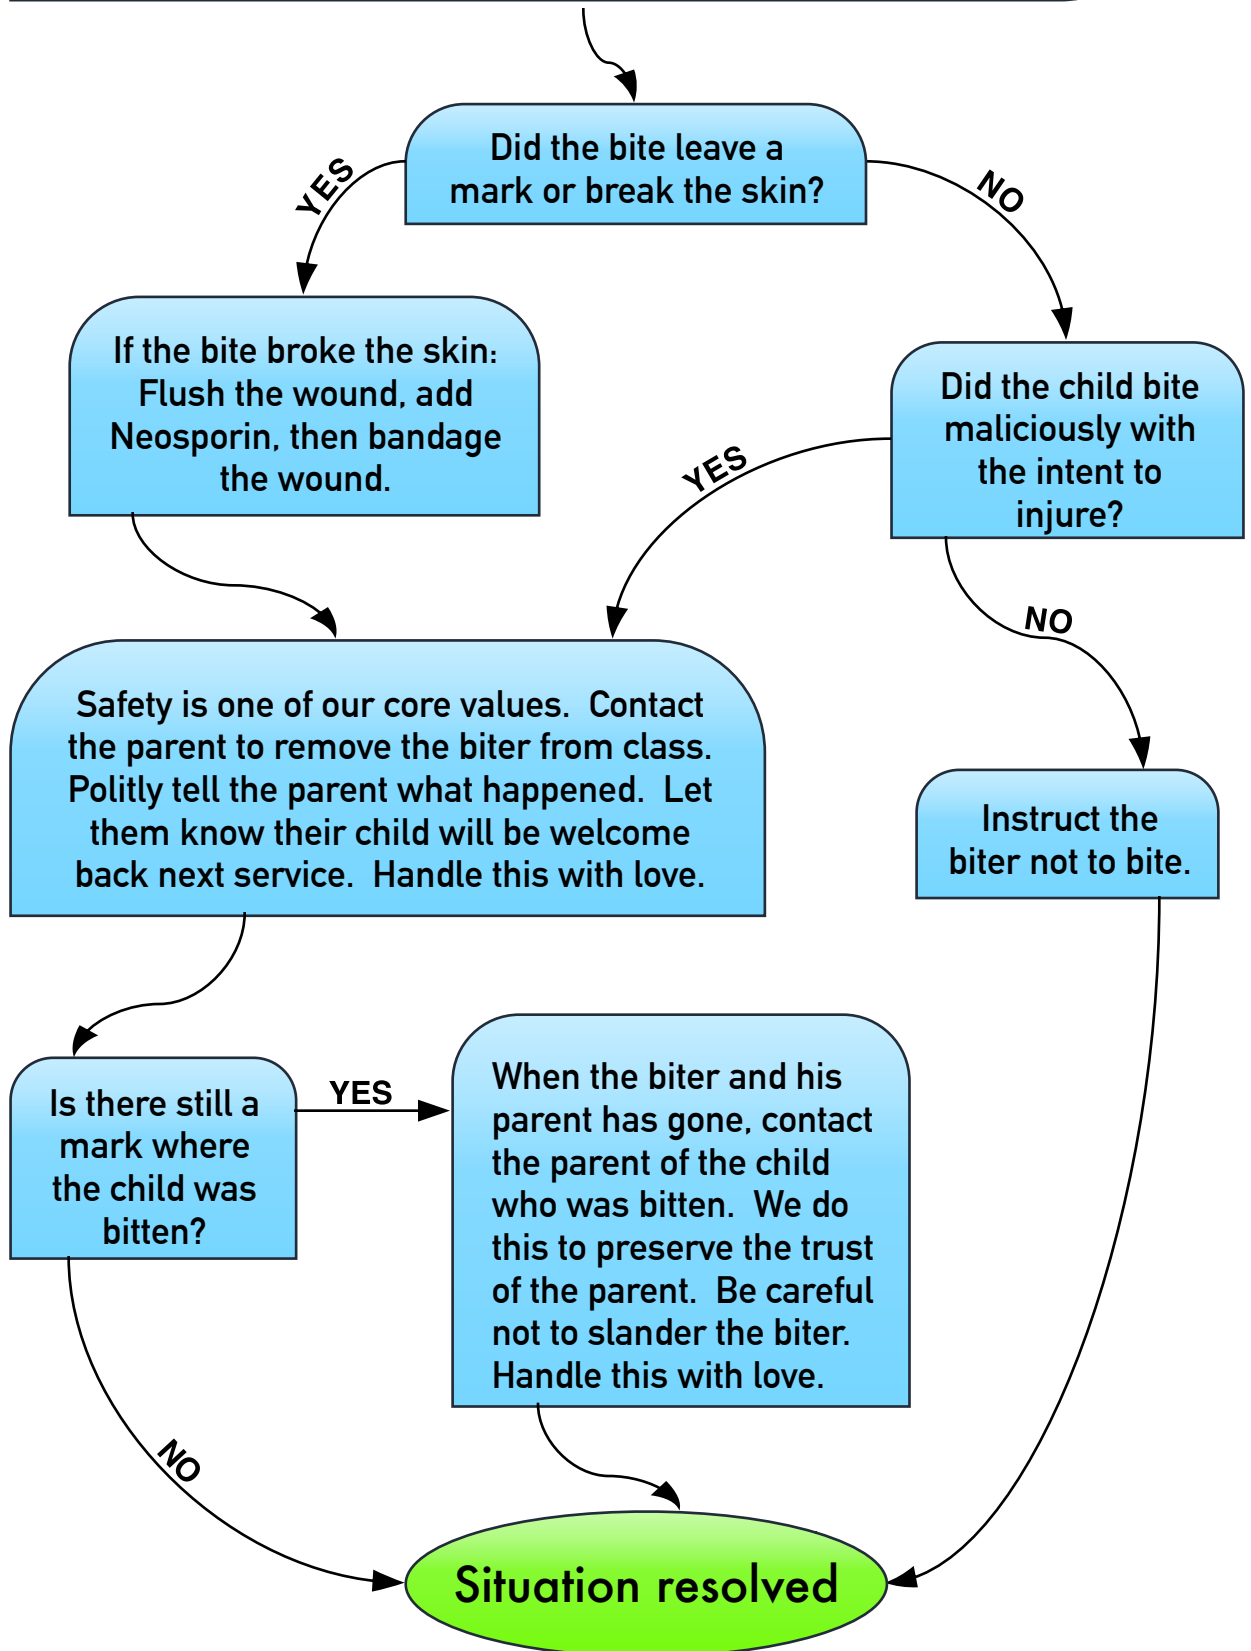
Did the bite leave a mark or break the skin?

YES

NO

If the bite broke the skin: Flush the wound, add Neosporin, then bandage the wound.

Did the child bite maliciously with the intent to injure?

YES

NO

Safety is one of our core values. Contact the parent to remove the biter from class. Politly tell the parent what happened. Let them know their child will be welcome back next service. Handle this with love.

Instruct the biter not to bite.

Is there still a mark where the child was bitten?

YES

When the biter and his parent has gone, contact the parent of the child who was bitten. We do this to preserve the trust of the parent. Be careful not to slander the biter. Handle this with love.

NO

Situation resolved